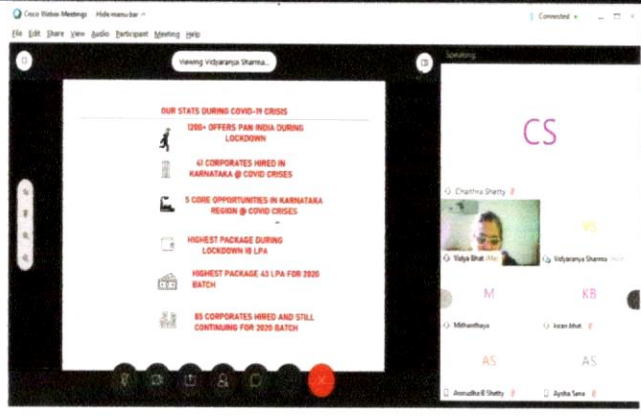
Cisco Webex Meetings   Hide menu bar ^

Connected

File  Edit  Share  View  Audio  Participant  Meeting  Help

Viewing Vidyaranja Sharma...

Speaking:

OUR STATS DURING COVID-19 CRISIS

1200+ OFFERS PAN INDIA DURING LOCKDOWN

41 CORPORATES HIRED IN KARNATAKA @ COVID CRISES

5 CORE OPPORTUNITIES IN KARNATAKA REGION @ COVID CRISES

HIGHEST PACKAGE DURING LOCKDOWN 18 LPA

HIGHEST PACKAGE 43 LPA FOR 2020 BATCH

85 CORPORATES HIRED AND STILL CONTINUING FOR 2020 BATCH

CS

Chaithra Shetty

Vidya Bhat

VS

Vidyaranya Sharma

M

Mithanthaya

KB

Kiran Bhat

AS

Anirudha B Shetty

AS

Aysha Sana